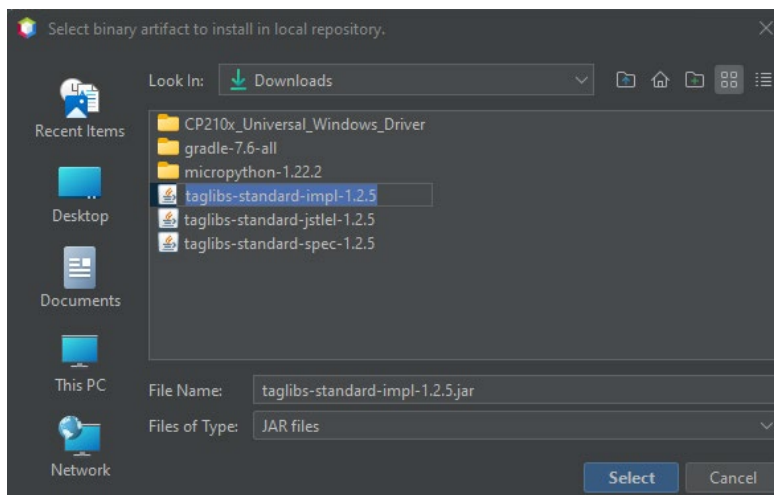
Select binary artifact to install in local repository.

Recent Items

Desktop

Documents

This PC

Network

Look In: Downloads

CP210x_Universal_Windows_Driver
gradle-7.6-all
micropython-1.22.2
taglibs-standard-impl-1.2.5
taglibs-standard-jstlel-1.2.5
taglibs-standard-spec-1.2.5

File Name: taglibs-standard-impl-1.2.5.jar

Files of Type: JAR files

Select

Cancel